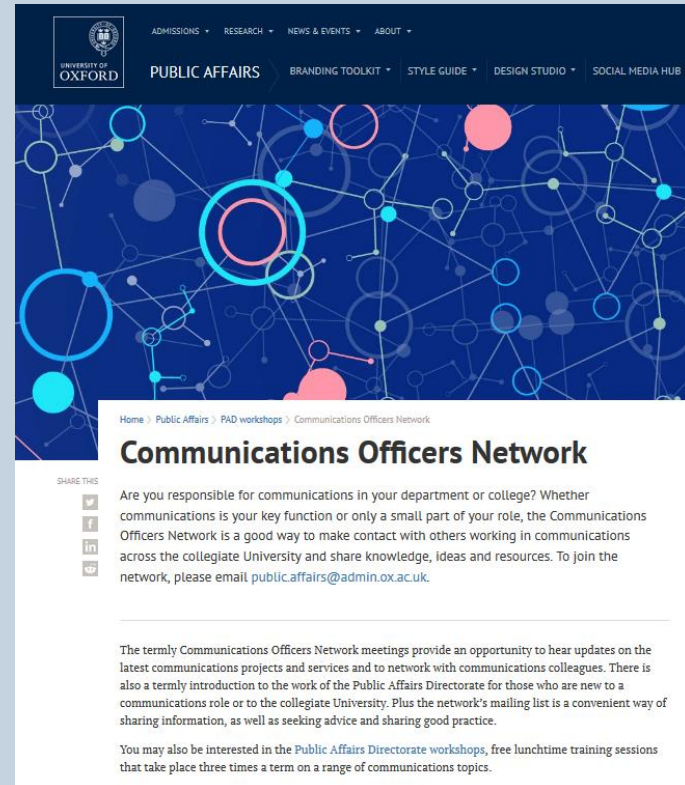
UNIVERSITY OF OXFORD

ADMISSIONS ▾ RESEARCH ▾ NEWS & EVENTS ▾ ABOUT ▾

PUBLIC AFFAIRS BRANDING TOOLKIT ▾ STYLE GUIDE ▾ DESIGN STUDIO ▾ SOCIAL MEDIA HUB

Home › Public Affairs › PAD workshops › Communications Officers Network

# Communications Officers Network

SHARE THIS

Are you responsible for communications in your department or college? Whether communications is your key function or only a small part of your role, the Communications Officers Network is a good way to make contact with others working in communications across the collegiate University and share knowledge, ideas and resources. To join the network, please email public.affairs@admin.ox.ac.uk.

The termly Communications Officers Network meetings provide an opportunity to hear updates on the latest communications projects and services and to network with communications colleagues. There is also a termly introduction to the work of the Public Affairs Directorate for those who are new to a communications role or to the collegiate University. Plus the network's mailing list is a convenient way of sharing information, as well as seeking advice and sharing good practice.

You may also be interested in the Public Affairs Directorate workshops, free lunchtime training sessions that take place three times a term on a range of communications topics.